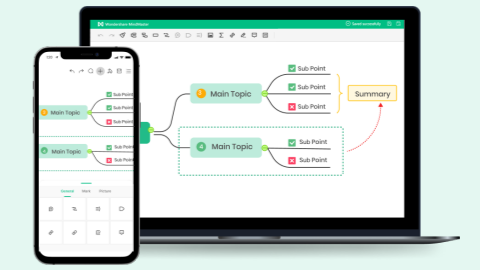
Wondershare MindMaster

Saved successfully

Main Topic

Sub Point

Sub Point

Sub Point

Summary

Main Topic

Sub Point

Sub Point

Main Topic

Sub Point

Sub Point

Sub Point

Main Topic

Sub Point

Sub Point

General

Mark

Sticker